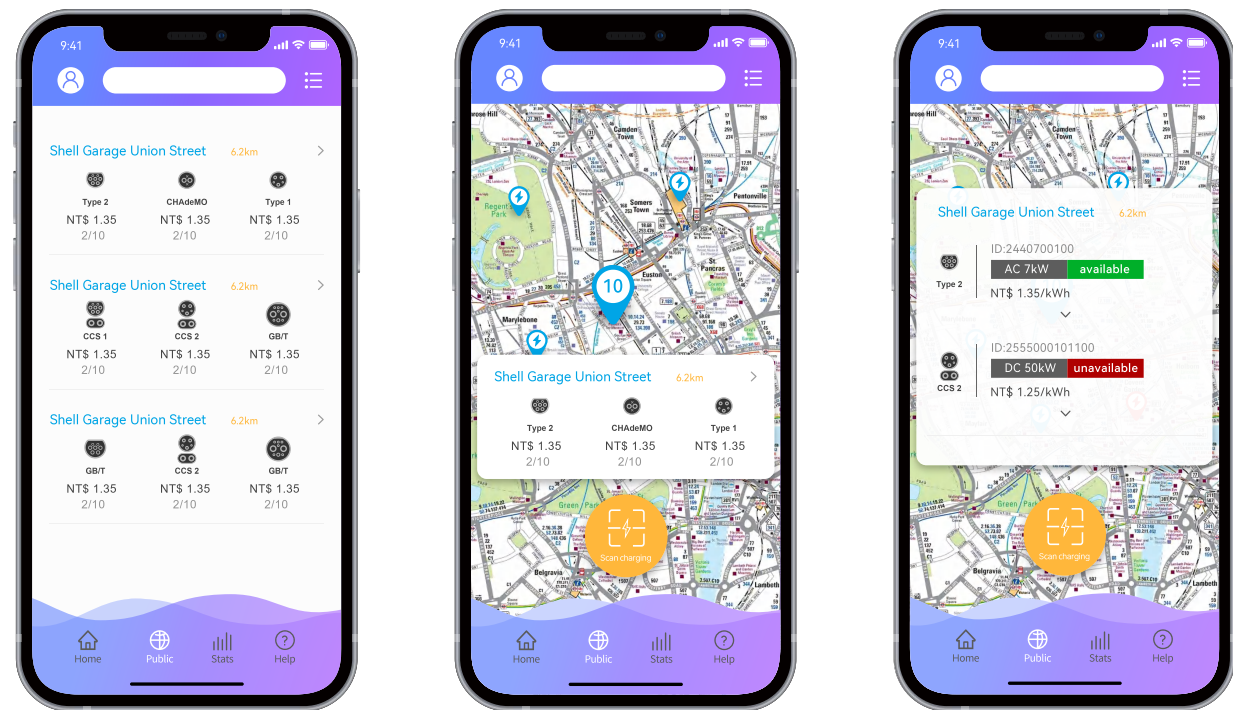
9:41

Shell Garage Union Street 6.2km

Type 2
NT$ 1.35
2/10

CHAdeMO
NT$ 1.35
2/10

Type 1
NT$ 1.35
2/10

Shell Garage Union Street 6.2km

CCS 1
NT$ 1.35
2/10

CCS 2
NT$ 1.35
2/10

GB/T
NT$ 1.35
2/10

Shell Garage Union Street 6.2km

GB/T
NT$ 1.35
2/10

CCS 2
NT$ 1.35
2/10

GB/T
NT$ 1.35
2/10

Home Public Stats Help

9:41

10

Shell Garage Union Street 6.2km

Type 2
NT$ 1.35
2/10

CHAdeMO
NT$ 1.35
2/10

Type 1
NT$ 1.35
2/10

Scan charging

Home Public Stats Help

9:41

Shell Garage Union Street 6.2km

Type 2
ID:2440700100
AC 7kW available
NT$ 1.35/kWh

CCS 2
ID:2555000101100
DC 50kW unavailable
NT$ 1.25/kWh

Scan charging

Home Public Stats Help